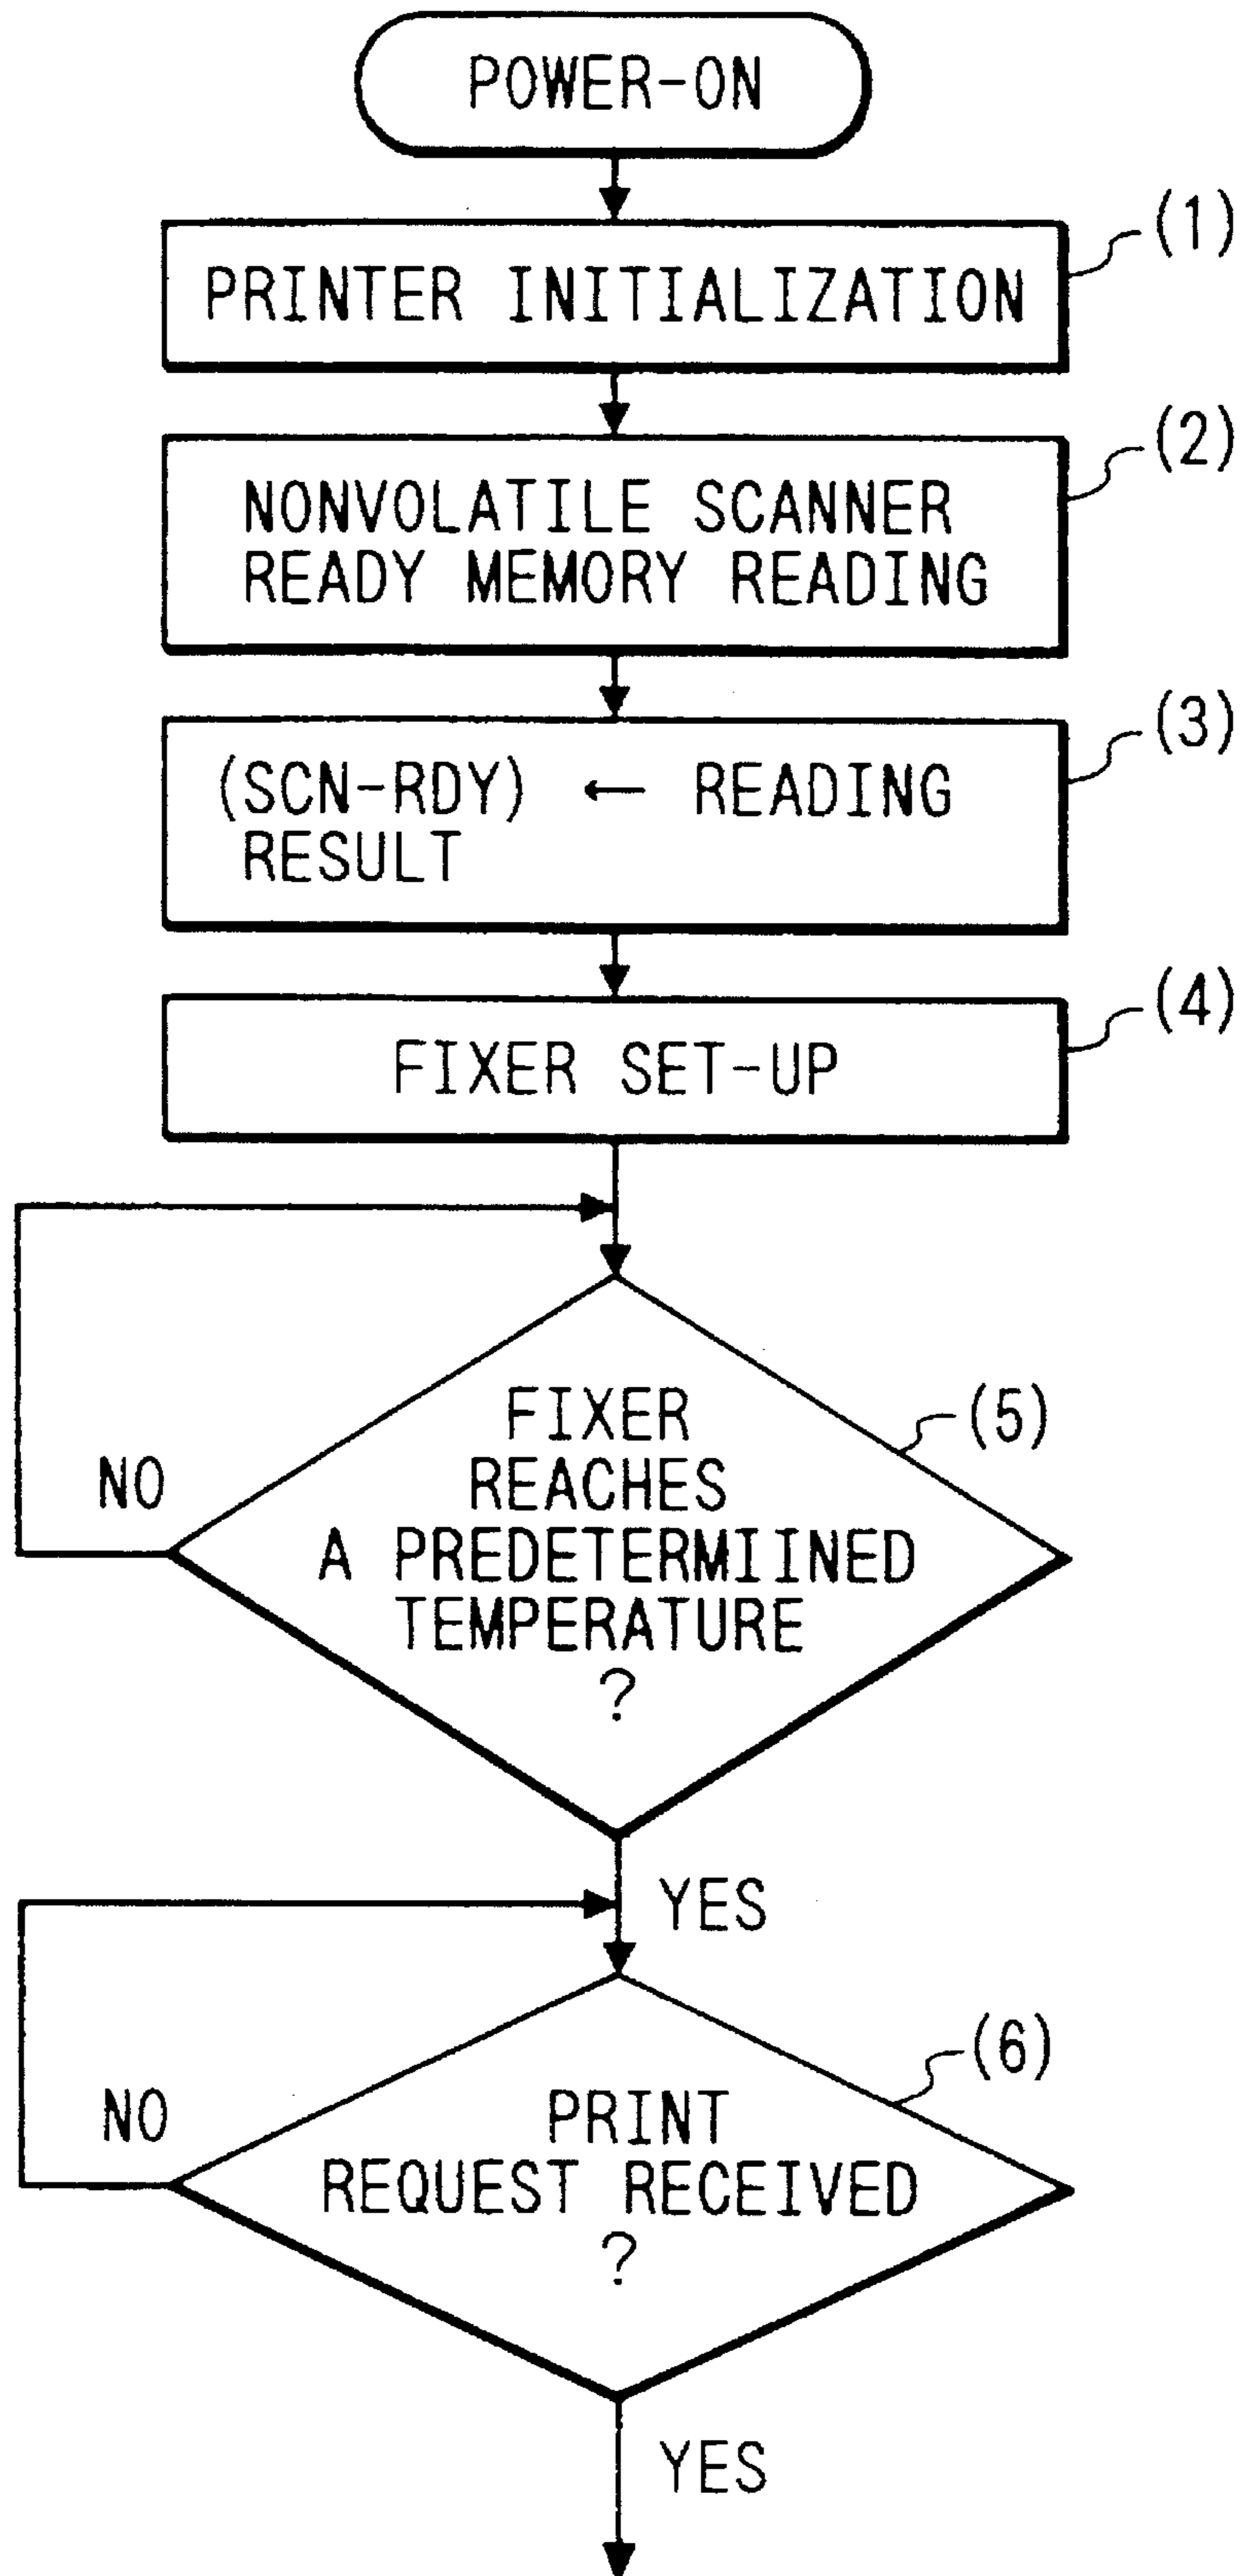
POWER-ON

PRINTER INITIALIZATION

(1)

NONVOLATILE SCANNER READY MEMORY READING

(2)

(SCN-RDY) ← READING RESULT

(3)

FIXER SET-UP

(4)

FIXER REACHES A PREDETERMIINED TEMPERATURE ?

(5)

NO

YES

PRINT REQUEST RECEIVED ?

(6)

NO

YES